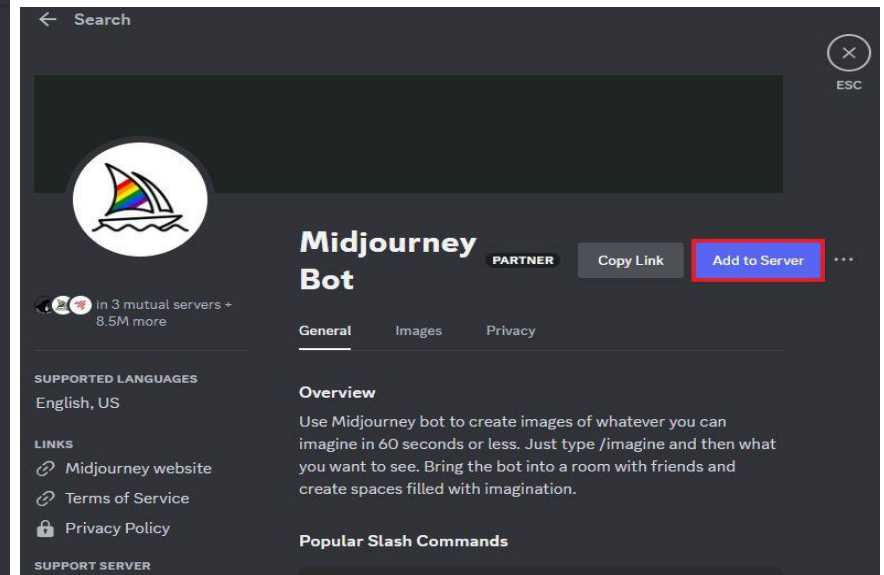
← Search

ESC

Midjourney Bot

PARTNER

Copy Link

Add to Server

...

in 3 mutual servers + 8.5M more

General Images Privacy

SUPPORTED LANGUAGES
English, US

LINKS
Midjourney website
Terms of Service
Privacy Policy

SUPPORT SERVER

Overview

Use Midjourney bot to create images of whatever you can imagine in 60 seconds or less. Just type /imagine and then what you want to see. Bring the bot into a room with friends and create spaces filled with imagination.

Popular Slash Commands